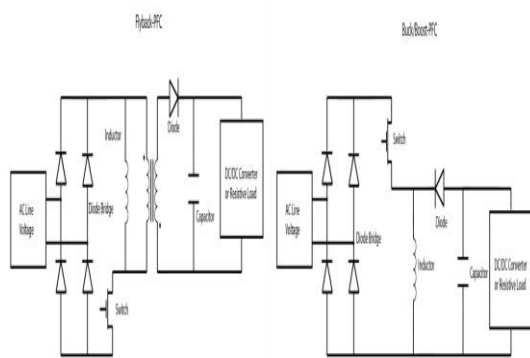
Flyback-PFC

Buck/Boost-PFC

AC Line Voltage

Diode Bridge

Inductor

Diode

Capacitor

DC/DC Converter or Resistive Load

Switch

AC Line Voltage

Diode Bridge

Switch

Diode

Inductor

Capacitor

DC/DC Converter or Resistive Load